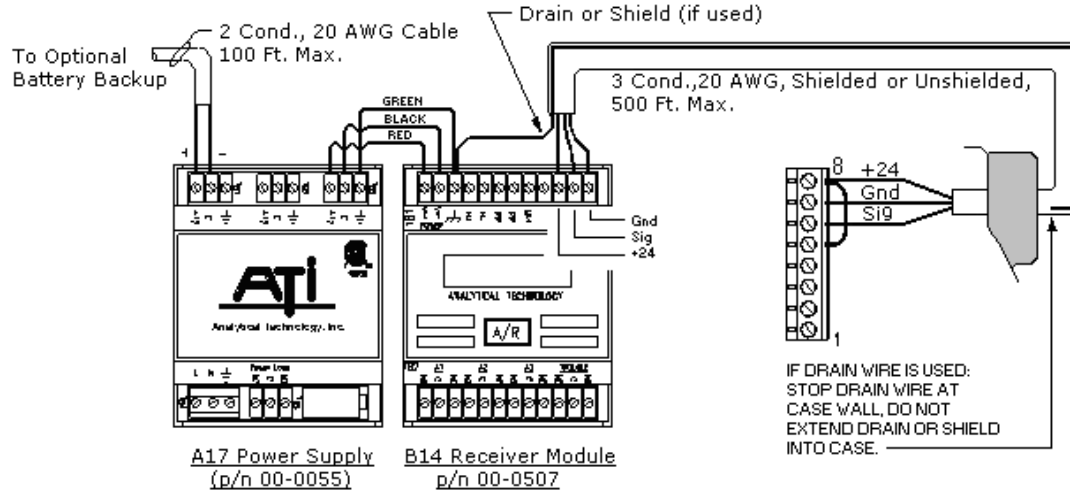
Drain or Shield (if used)

2 Cond., 20 AWG Cable 100 Ft. Max.

To Optional Battery Backup

3 Cond.,20 AWG, Shielded or Unshielded, 500 Ft. Max.

GREEN
BLACK
RED

+ −

ATI
Analytical Technology, Inc.

ANALYTICAL TECHNOLOGY

A/R

Gnd
Sig
+24

8 +24
Gnd
Si9
1

IF DRAIN WIRE IS USED: STOP DRAIN WIRE AT CASE WALL, DO NOT EXTEND DRAIN OR SHIELD INTO CASE.

A17 Power Supply (p/n 00-0055)

B14 Receiver Module p/n 00-0507